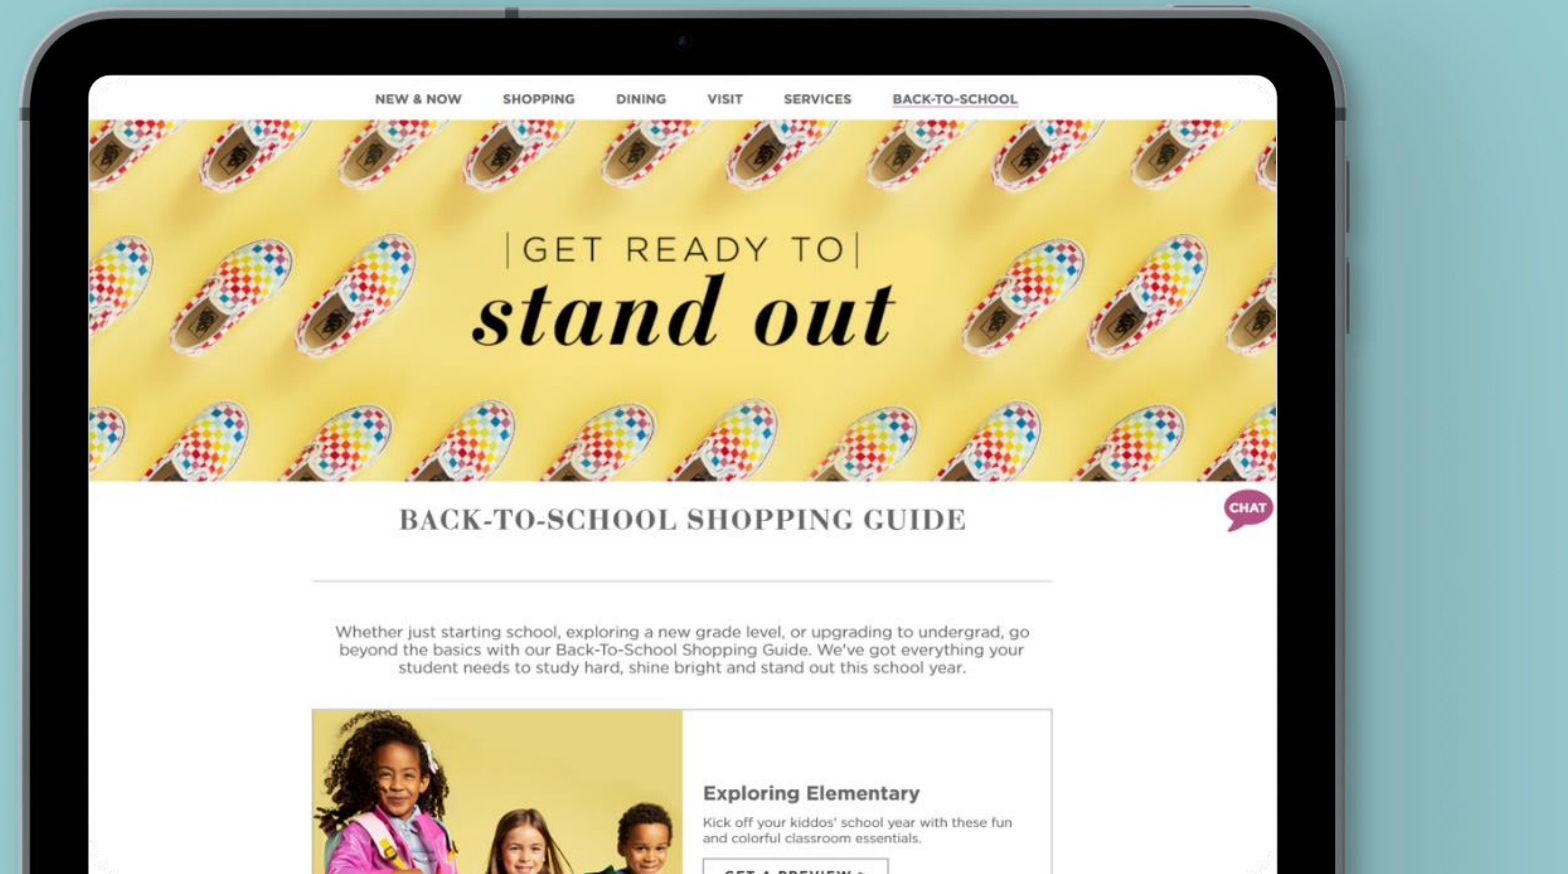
NEW & NOW SHOPPING DINING VISIT SERVICES BACK-TO-SCHOOL

GET READY TO
stand out

BACK-TO-SCHOOL SHOPPING GUIDE

CHAT

Whether just starting school, exploring a new grade level, or upgrading to undergrad, go beyond the basics with our Back-To-School Shopping Guide. We've got everything your student needs to study hard, shine bright and stand out this school year.

Exploring Elementary

Kick off your kiddos' school year with these fun and colorful classroom essentials.

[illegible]